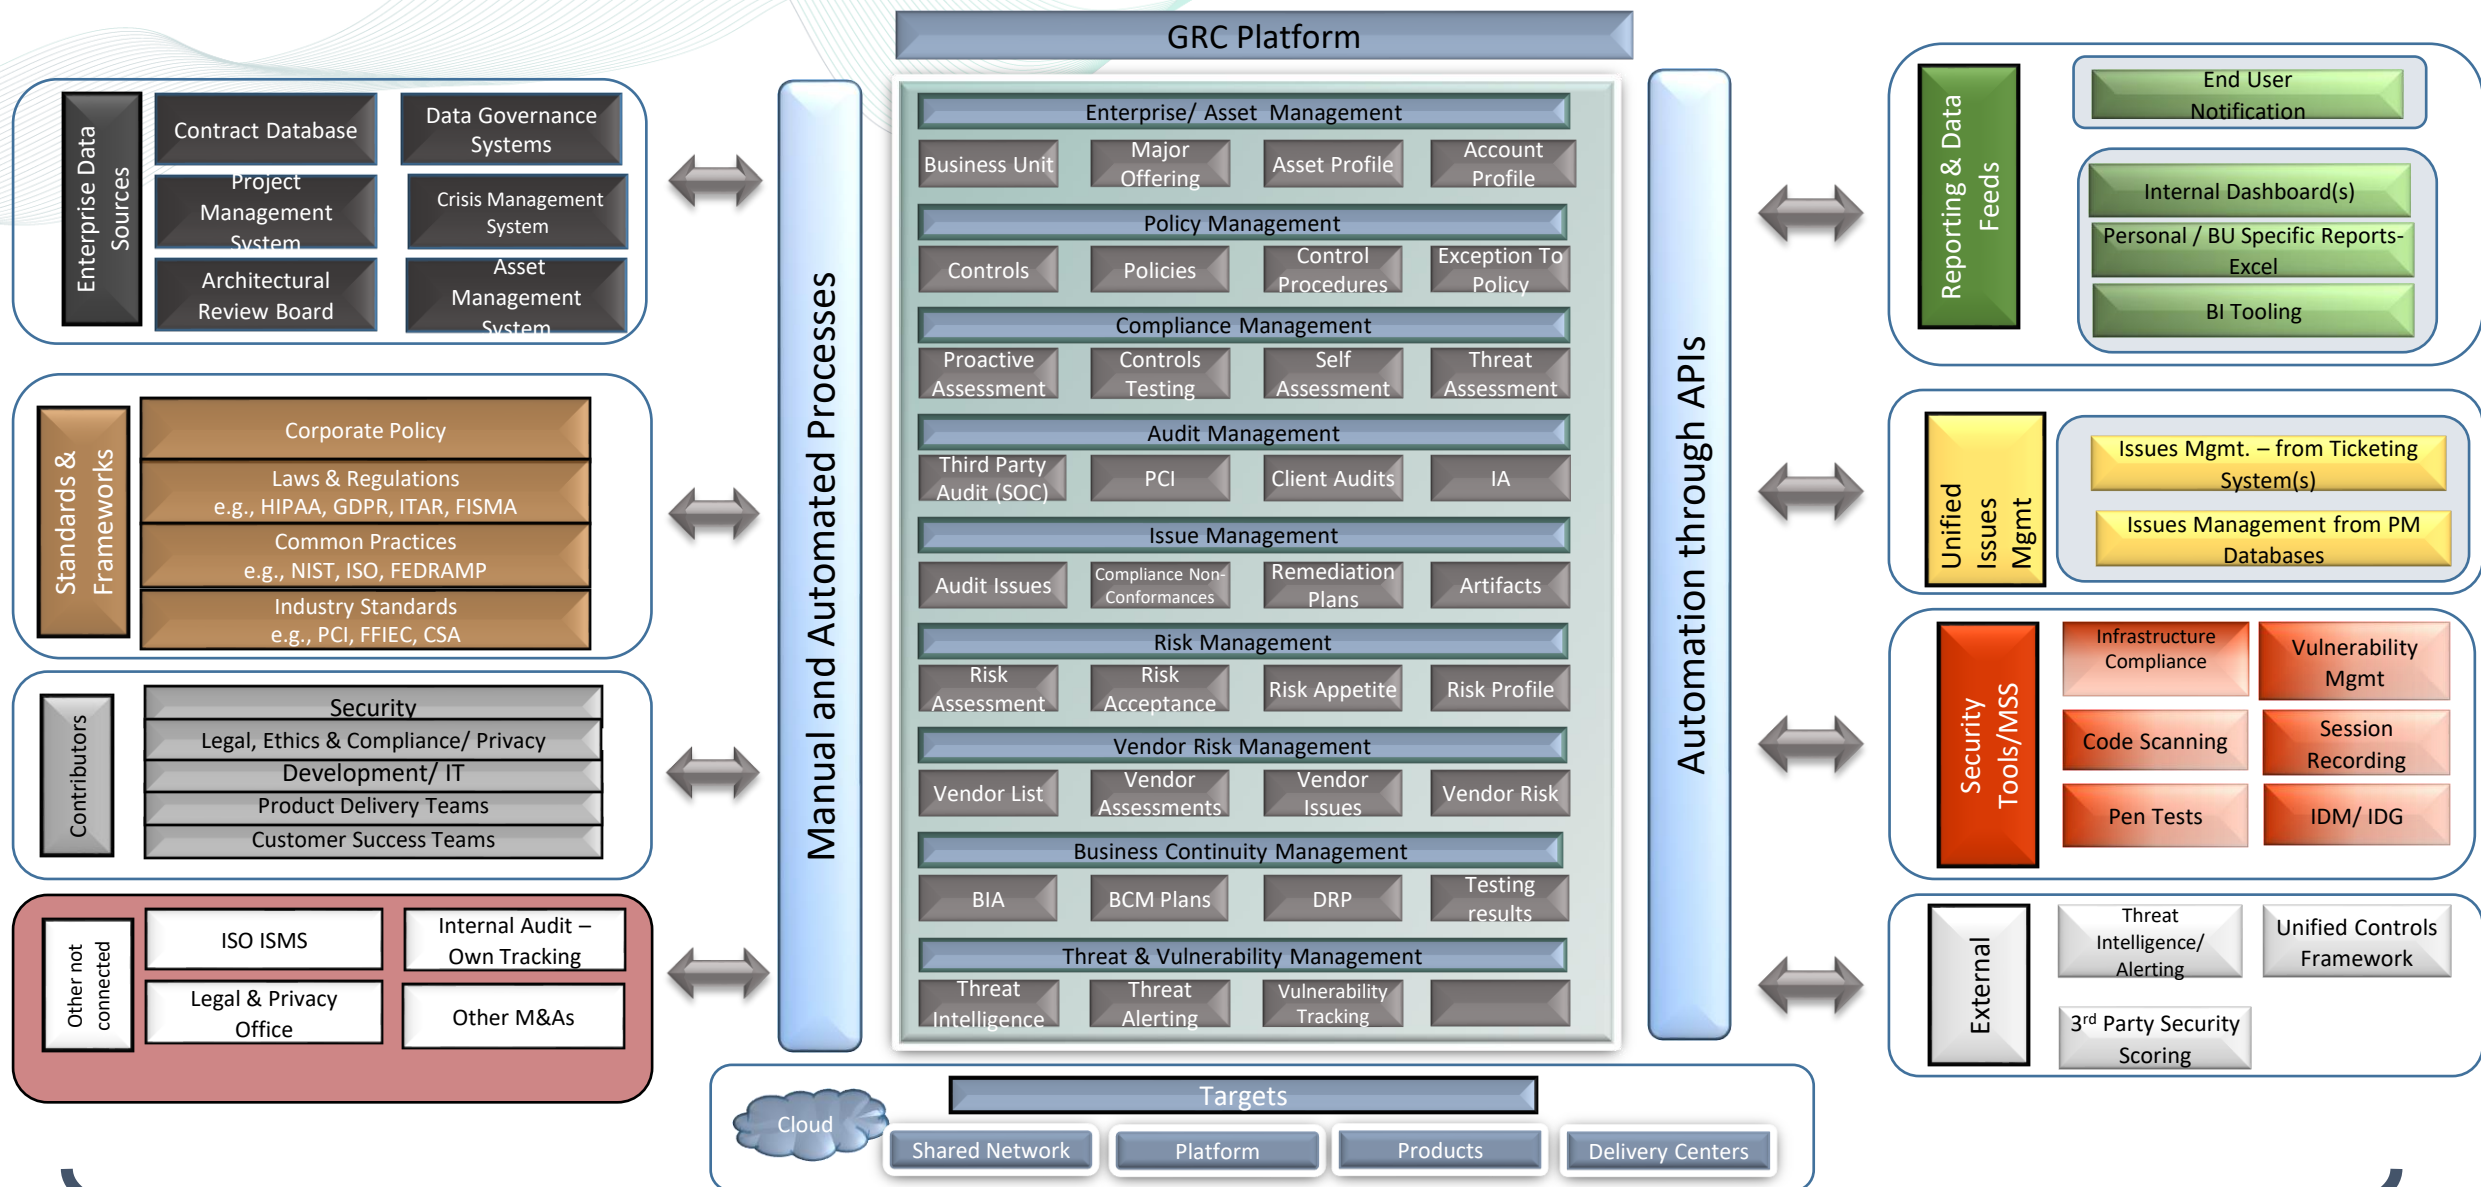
GRC Platform

Enterprise Data Sources

Contract Database

Data Governance Systems

Project Management System

Crisis Management System

Architectural Review Board

Asset Management System

Standards & Frameworks

Corporate Policy

Laws & Regulations e.g., HIPAA, GDPR, ITAR, FISMA

Common Practices e.g., NIST, ISO, FEDRAMP

Industry Standards e.g., PCI, FFIEC, CSA

Contributors

Security

Legal, Ethics & Compliance/ Privacy

Development/ IT

Product Delivery Teams

Customer Success Teams

Other not connected

ISO ISMS

Internal Audit – Own Tracking

Legal & Privacy Office

Other M&As

Manual and Automated Processes

Enterprise/ Asset Management

Business Unit | Major Offering | Asset Profile | Account Profile

Policy Management

Controls | Policies | Control Procedures | Exception To Policy

Compliance Management

Proactive Assessment | Controls Testing | Self Assessment | Threat Assessment

Audit Management

Third Party Audit (SOC) | PCI | Client Audits | IA

Issue Management

Audit Issues | Compliance Non-Conformances | Remediation Plans | Artifacts

Risk Management

Risk Assessment | Risk Acceptance | Risk Appetite | Risk Profile

Vendor Risk Management

Vendor List | Vendor Assessments | Vendor Issues | Vendor Risk

Business Continuity Management

BIA | BCM Plans | DRP | Testing results

Threat & Vulnerability Management

Threat Intelligence | Threat Alerting | Vulnerability Tracking

Automation through APIs

Reporting & Data Feeds

End User Notification

Internal Dashboard(s)

Personal / BU Specific Reports-Excel

BI Tooling

Unified Issues Mgmt

Issues Mgmt. – from Ticketing System(s)

Issues Management from PM Databases

Security Tools/MSS

Infrastructure Compliance

Vulnerability Mgmt

Code Scanning

Session Recording

Pen Tests

IDM/ IDG

External

Threat Intelligence/ Alerting

Unified Controls Framework

3$^{rd}$ Party Security Scoring

Targets

Cloud

Shared Network | Platform | Products | Delivery Centers